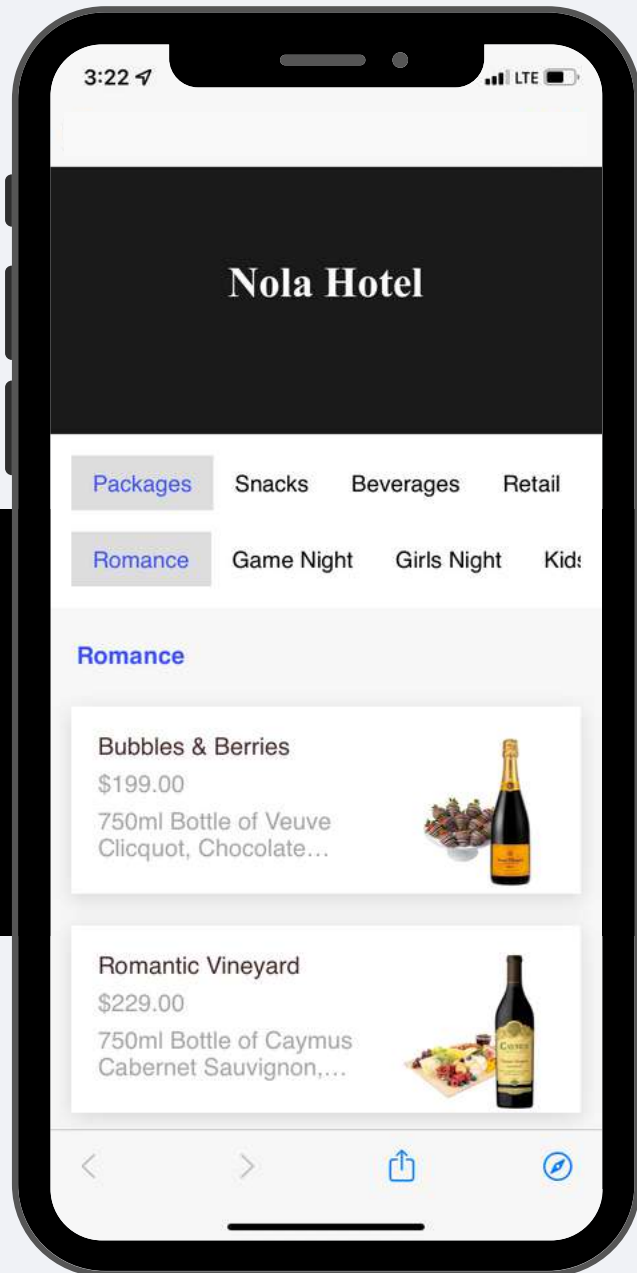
3:22 LTE

Nola Hotel

Packages Snacks Beverages Retail

Romance Game Night Girls Night Kid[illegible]

Romance

Bubbles & Berries
$199.00
750ml Bottle of Veuve Clicquot, Chocolate…

Romantic Vineyard
$229.00
750ml Bottle of Caymus Cabernet Sauvignon,…